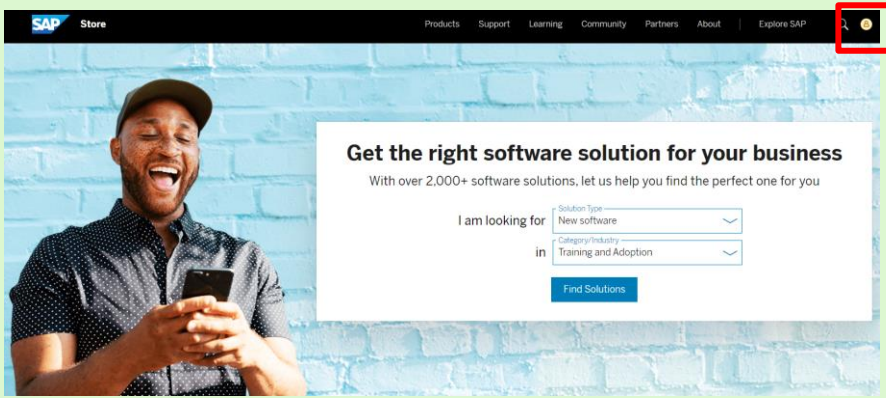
SAP Store

Products Support Learning Community Partners About Explore SAP

Get the right software solution for your business

With over 2,000+ software solutions, let us help you find the perfect one for you

I am looking for
Solution Type
New software

in
Category/Industry
Training and Adoption

Find Solutions